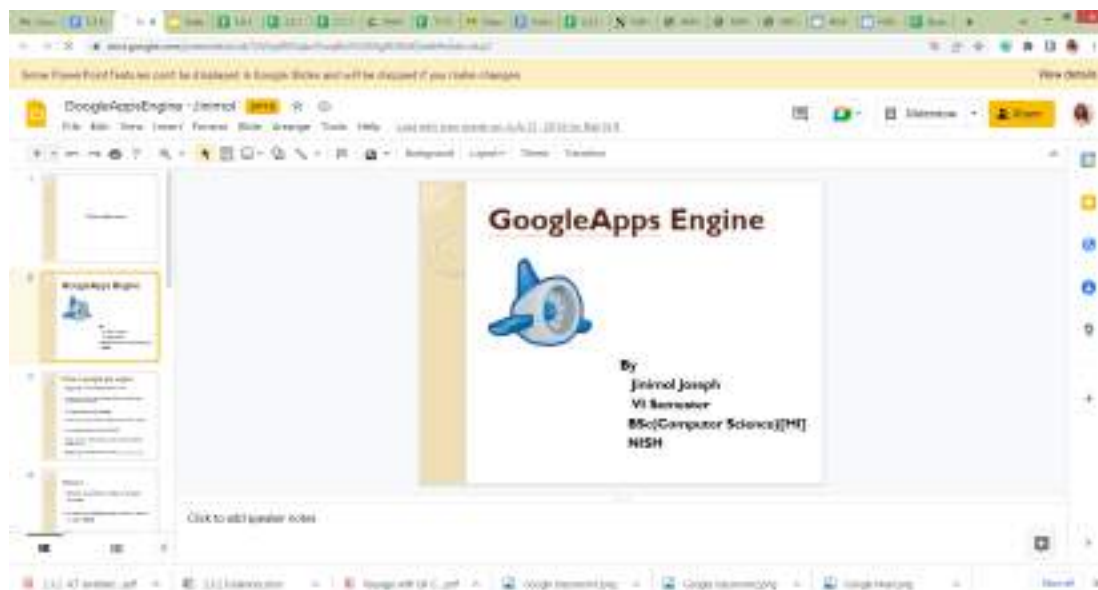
Some PowerPoint features can't be displayed in Google Slides and will be dropped if you make changes

View details

GoogleAppsEngine - Jinimol

File Edit View Insert Format Slide Arrange Tools Help

Slideshow

Share

Background Layout Theme Transition

GoogleApps Engine

By
Jinimol Joseph
VI Semester
BSc(Computer Science)[HI]
NISH

Click to add speaker notes

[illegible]